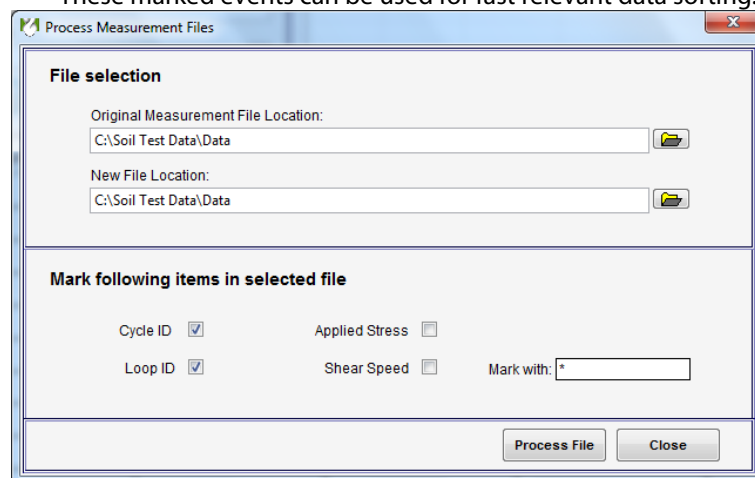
These marked events can be used for fast relevant data sorting

Process Measurement Files

File selection

Original Measurement File Location:

C:\Soil Test Data\Data

New File Location:

C:\Soil Test Data\Data

Mark following items in selected file

Cycle ID

Applied Stress

Loop ID

Shear Speed

Mark with: *

Process File

Close